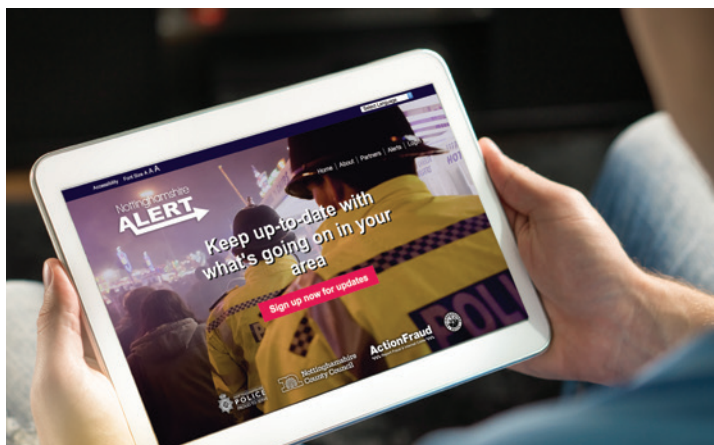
Accessibility Font Size A A A

Select Language

Home | About | Partners | Alerts | Log

Nottinghamshire ALERT

Keep up-to-date with what's going on in your area

Sign up now for updates

POLICE

Nottinghamshire County Council

ActionFraud